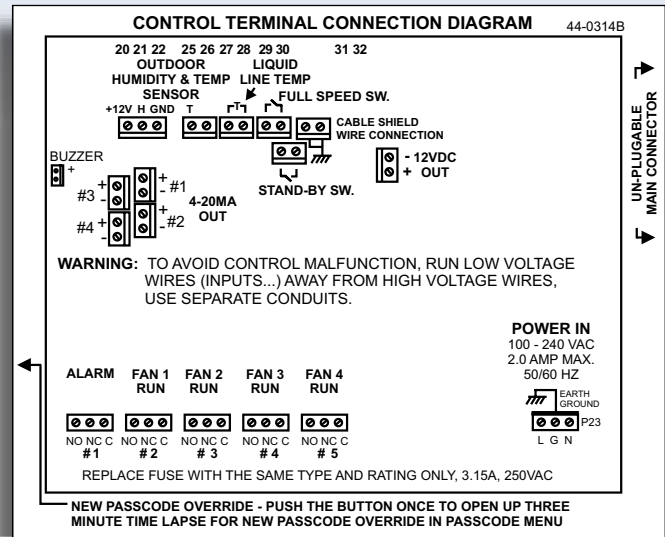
CONTROL TERMINAL CONNECTION DIAGRAM
44-0314B

20 21 22 25 26 27 28 29 30 31 32

OUTDOOR HUMIDITY & TEMP SENSOR

LIQUID LINE TEMP

FULL SPEED SW.

+12V H GND T

CABLE SHIELD WIRE CONNECTION

BUZZER +

- 12VDC
+ OUT

STAND-BY SW.

#3 + -
#4 + -
+ #1 -
+ #2 -

4-20MA OUT

UN-PLUGABLE MAIN CONNECTOR

WARNING: TO AVOID CONTROL MALFUNCTION, RUN LOW VOLTAGE WIRES (INPUTS...) AWAY FROM HIGH VOLTAGE WIRES, USE SEPARATE CONDUITS.

POWER IN
100 - 240 VAC
2.0 AMP MAX.
50/60 HZ

EARTH GROUND

ALARM FAN 1 RUN FAN 2 RUN FAN 3 RUN FAN 4 RUN

NO NC C # 1 NO NC C # 2 NO NC C # 3 NO NC C # 4 NO NC C # 5

P23
L G N

REPLACE FUSE WITH THE SAME TYPE AND RATING ONLY, 3.15A, 250VAC

NEW PASSCODE OVERRIDE - PUSH THE BUTTON ONCE TO OPEN UP THREE MINUTE TIME LAPSE FOR NEW PASSCODE OVERRIDE IN PASSCODE MENU